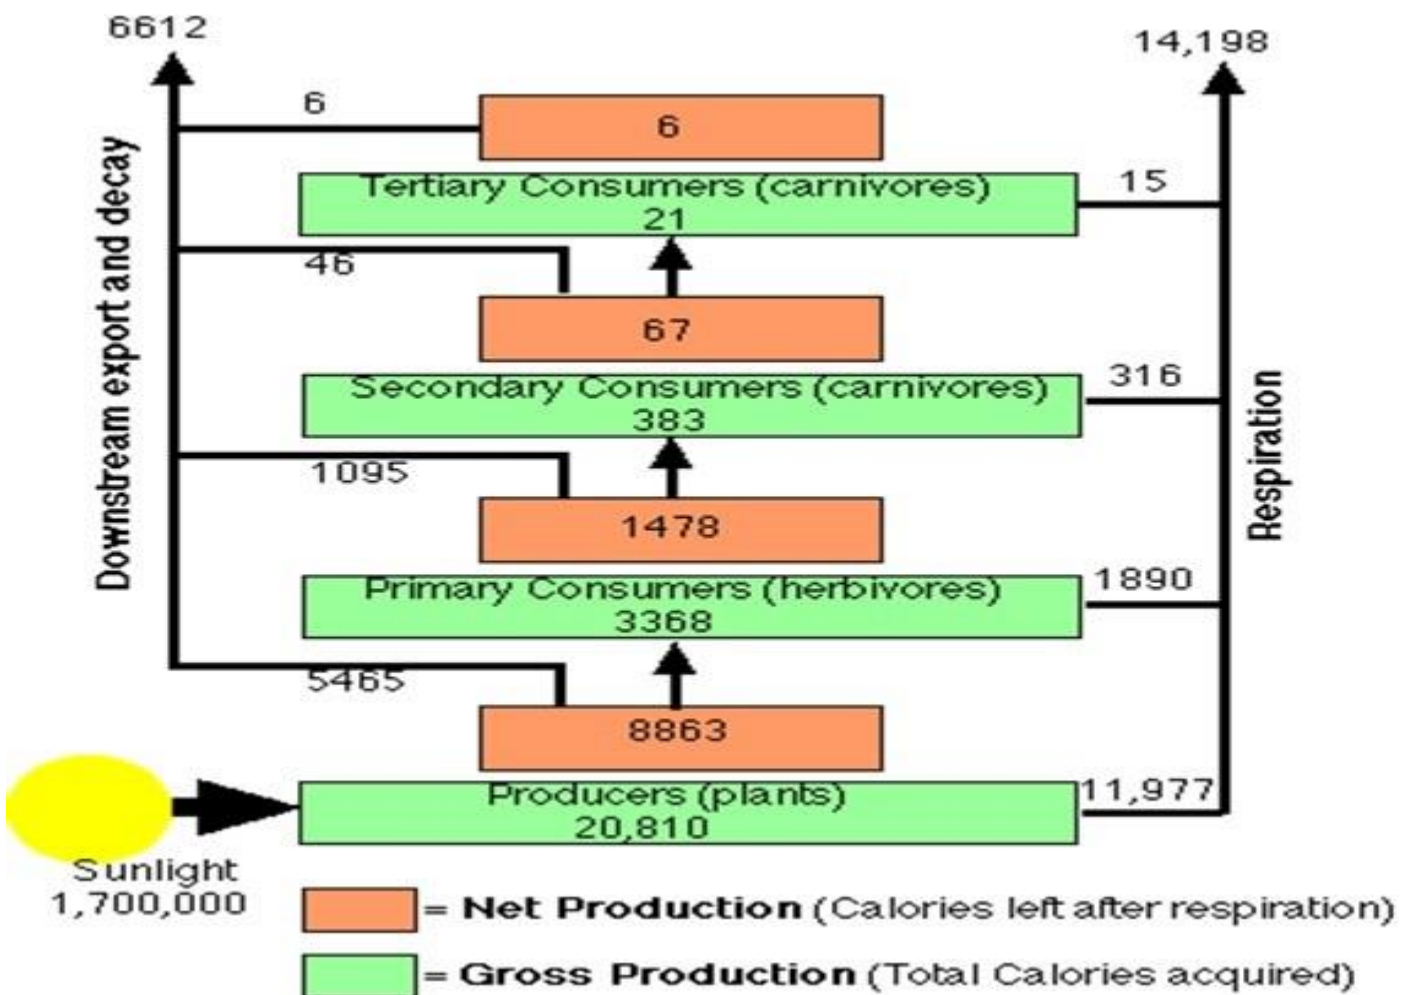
6612

14,198

Downstream export and decay

6

6

Tertiary Consumers (carnivores)
21

15

46

67

Secondary Consumers (carnivores)
383

316

Respiration

1095

1478

Primary Consumers (herbivores)
3368

1890

5465

8863

Producers (plants)
20,810

11,977

Sunlight
1,700,000

= **Net Production** (Calories left after respiration)

= **Gross Production** (Total Calories acquired)